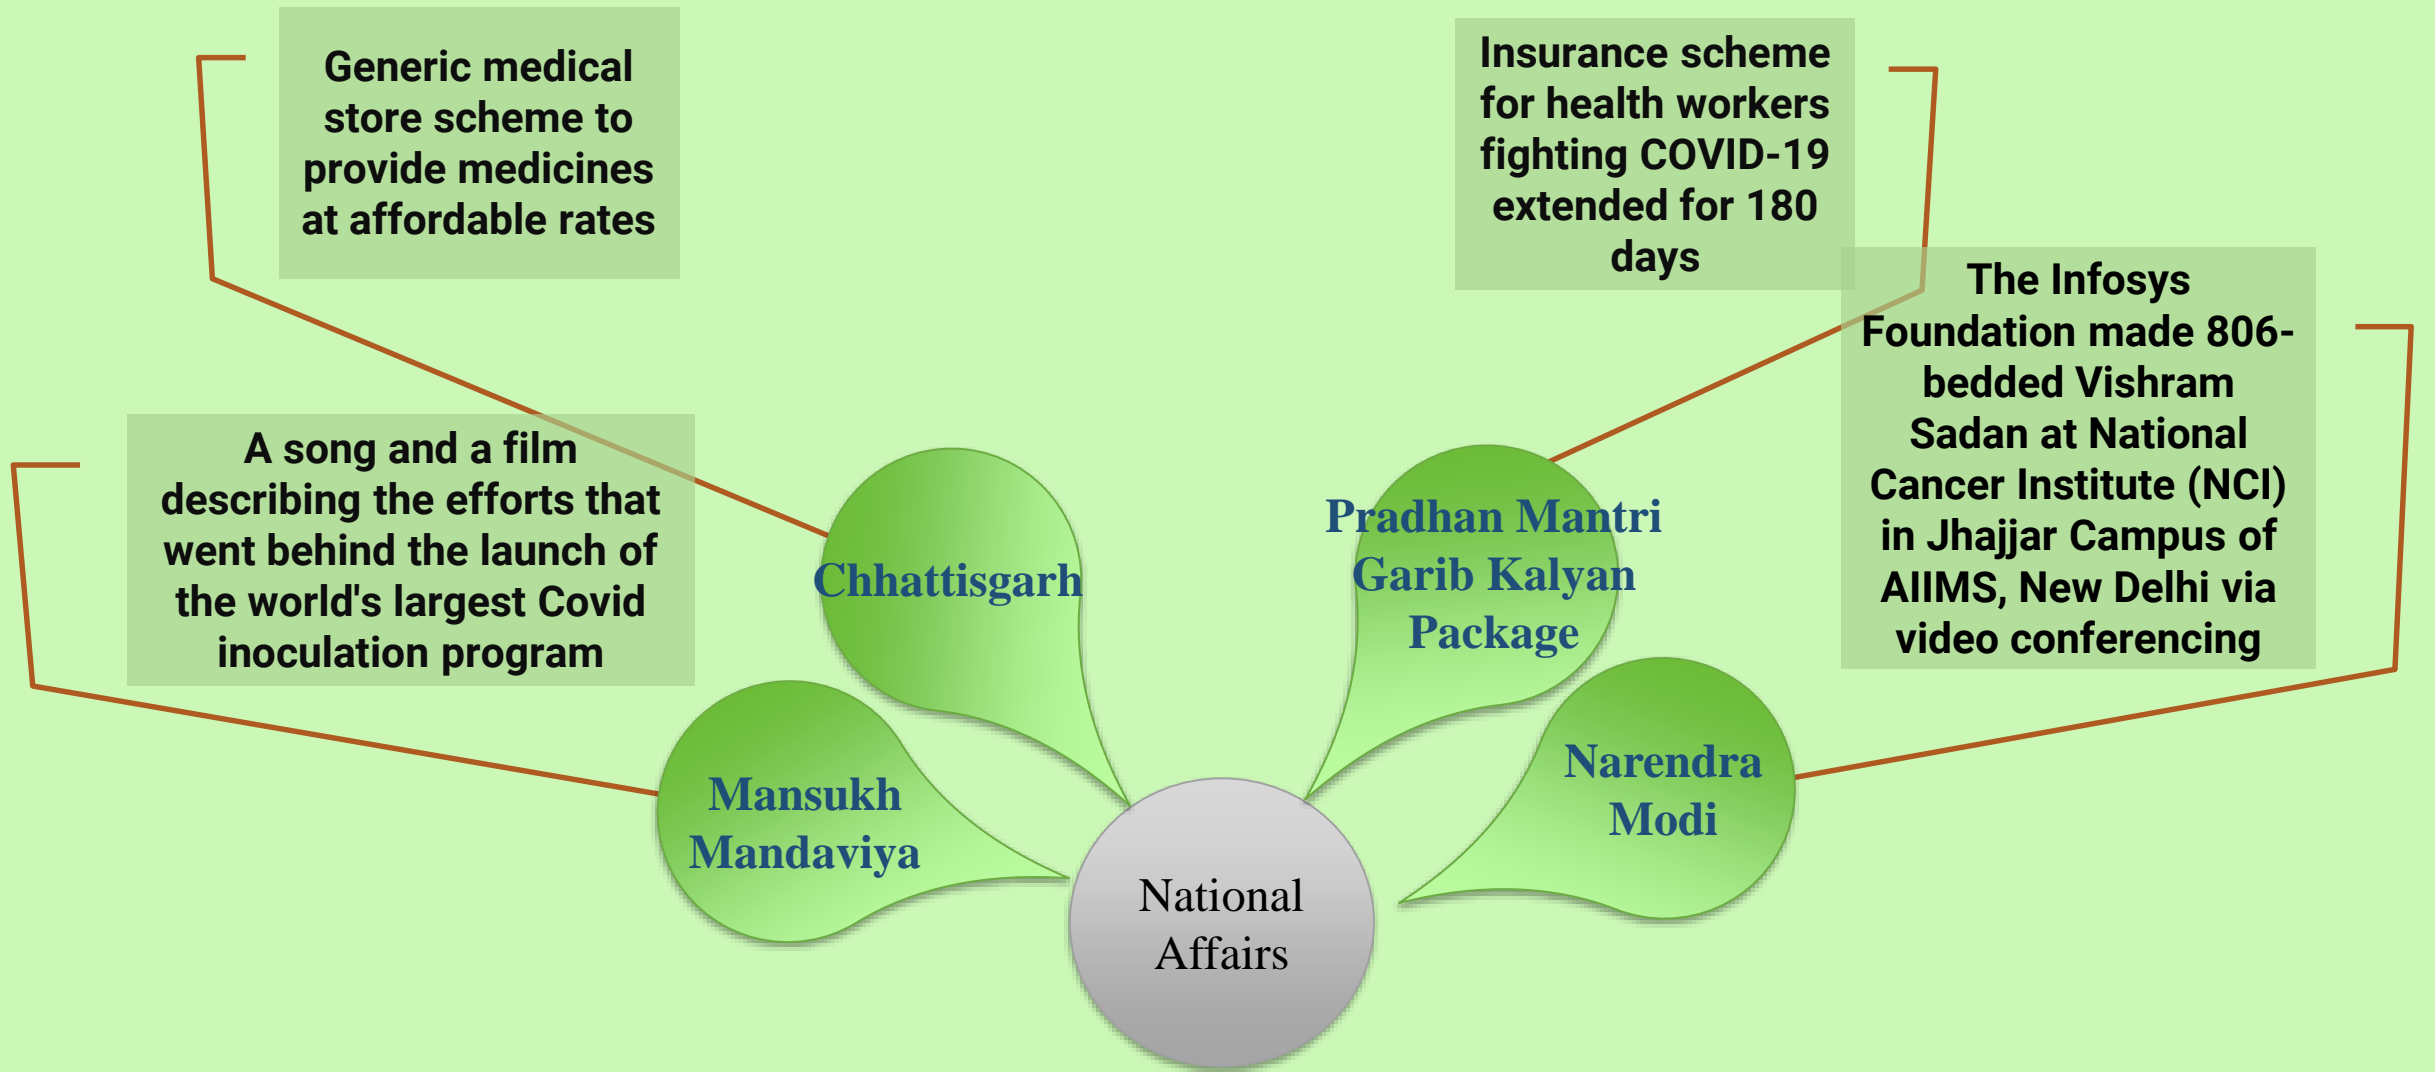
Generic medical store scheme to provide medicines at affordable rates

Insurance scheme for health workers fighting COVID-19 extended for 180 days

The Infosys Foundation made 806-bedded Vishram Sadan at National Cancer Institute (NCI) in Jhajjar Campus of AIIMS, New Delhi via video conferencing

A song and a film describing the efforts that went behind the launch of the world's largest Covid inoculation program

Chhattisgarh

Pradhan Mantri Garib Kalyan Package

Mansukh Mandaviya

Narendra Modi

National Affairs